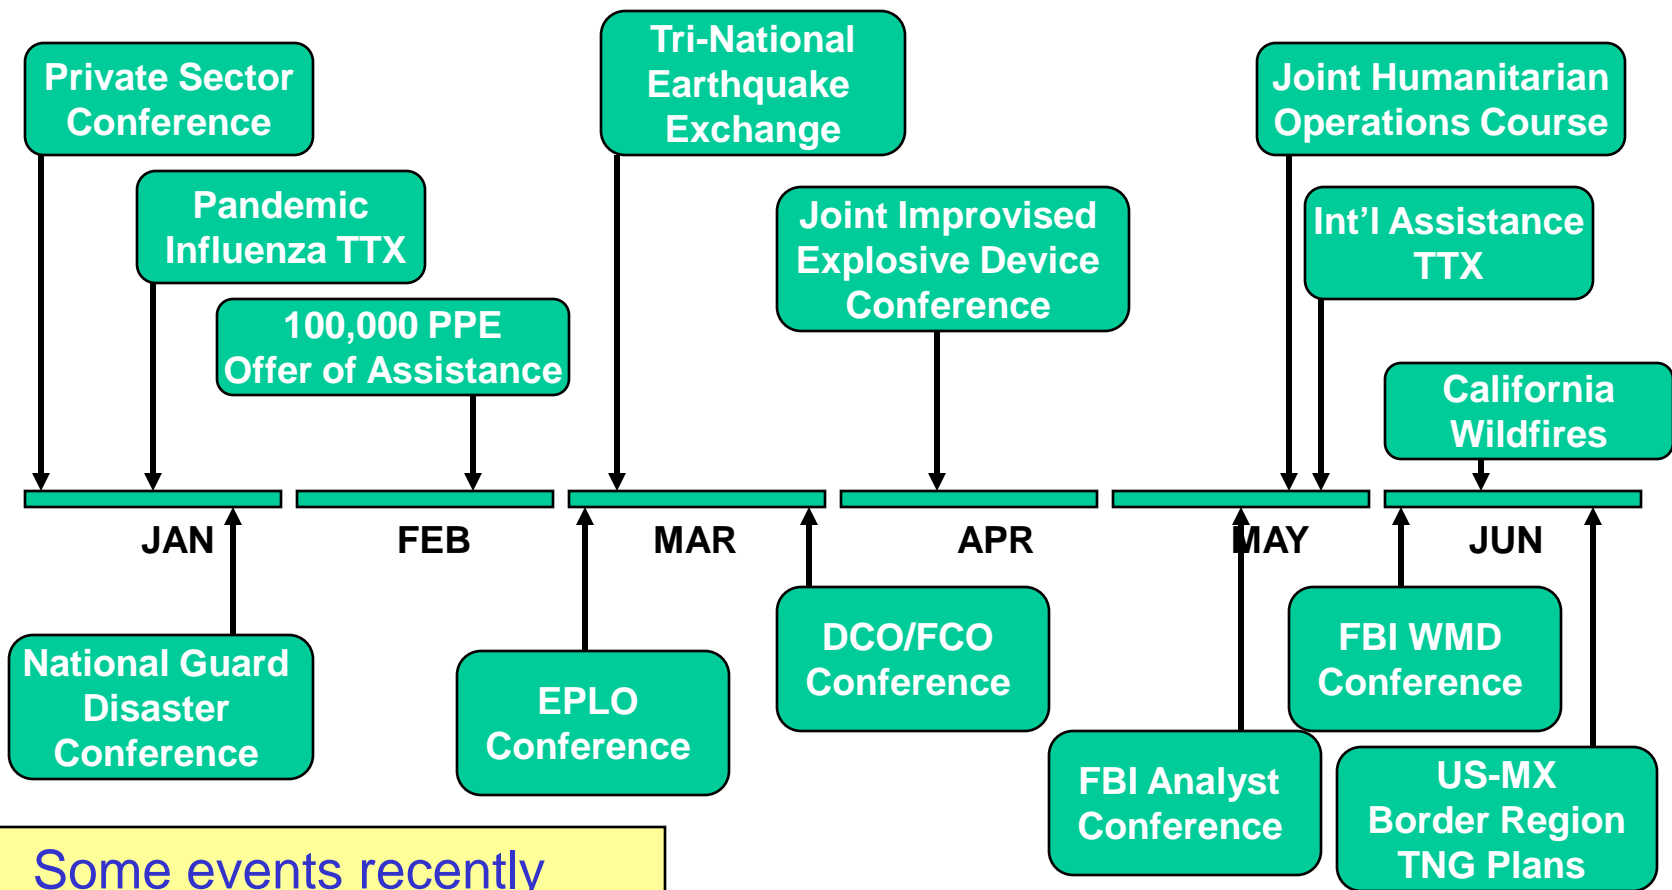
Private Sector Conference

Pandemic Influenza TTX

100,000 PPE Offer of Assistance

Tri-National Earthquake Exchange

Joint Improvised Explosive Device Conference

Joint Humanitarian Operations Course

Int'l Assistance TTX

California Wildfires

JAN

FEB

MAR

APR

MAY

JUN

National Guard Disaster Conference

EPLO Conference

DCO/FCO Conference

FBI Analyst Conference

FBI WMD Conference

US-MX Border Region TNG Plans

Some events recently